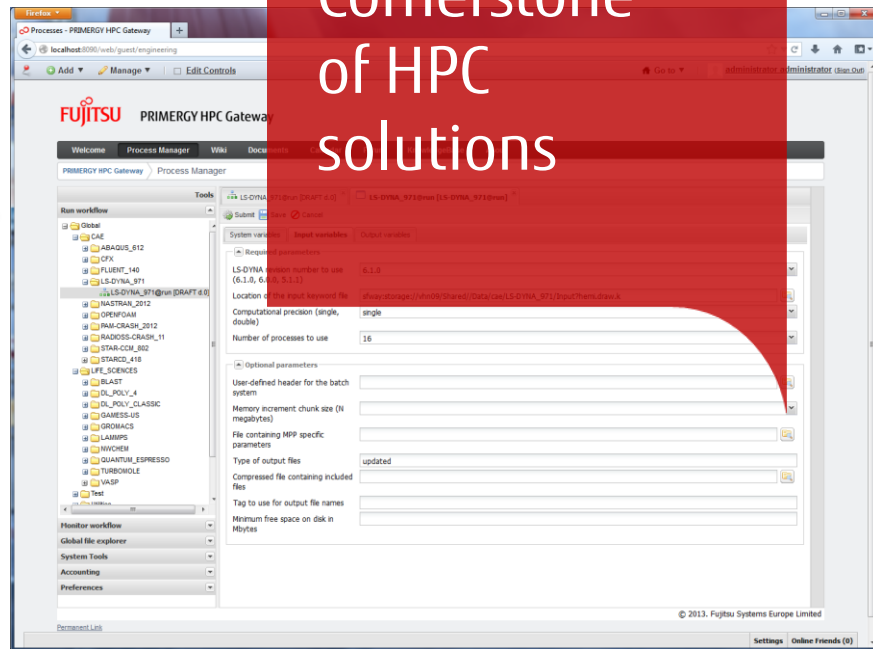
Cornerstone of HPC solutions

Firefox

Processes - PRIMERGY HPC Gateway

localhost:8090/web/guest/engineering

Add ▼ Manage ▼ Edit Controls

Go to ▼ administrator administrator (Sign Out)

FUJITSU PRIMERGY HPC Gateway

Welcome Process Manager Wiki Documents

PRIMERGY HPC Gateway Process Manager

Tools

Run workflow

Global
CAE
ABAQUS_612
CFX
FLUENT_140
LS-DYNA_971
LS-DYNA_971@run [DRAFT d.0]
NASTRAN_2012
OPENFOAM
PAM-CRASH_2012
RADIOSS-CRASH_11
STAR-CCM_802
STARCD_418
LIFE_SCIENCES
BLAST
DL_POLY_4
DL_POLY_CLASSIC
GAMESS-US
GROMACS
LAMMPS
NWCHEM
QUANTUM_ESPRESSO
TURBOMOLE
VASP
Test

Monitor workflow
Global file explorer
System Tools
Accounting
Preferences

Permanent Link

LS-DYNA_971@run [DRAFT d.0]
LS-DYNA_971@run [LS-DYNA_971@run]

Submit Save Cancel

System variables Input variables Output variables

Required parameters

LS-DYNA revision number to use (6.1.0, 6.0.0, 5.1.1) | 6.1.0
Location of the input keyword file | dway:storage://vhn09/Shared/Data/cae/LS-DYNA_971/Input/hemi.draw.k
Computational precision (single, double) | single
Number of processes to use | 16

Optional parameters

User-defined header for the batch system
Memory increment chunk size (N megabytes)
File containing MPP specific parameters
Type of output files | updated
Compressed file containing included files
Tag to use for output file names
Minimum free space on disk in Mbytes

© 2013. Fujitsu Systems Europe Limited

Settings Online Friends (0)